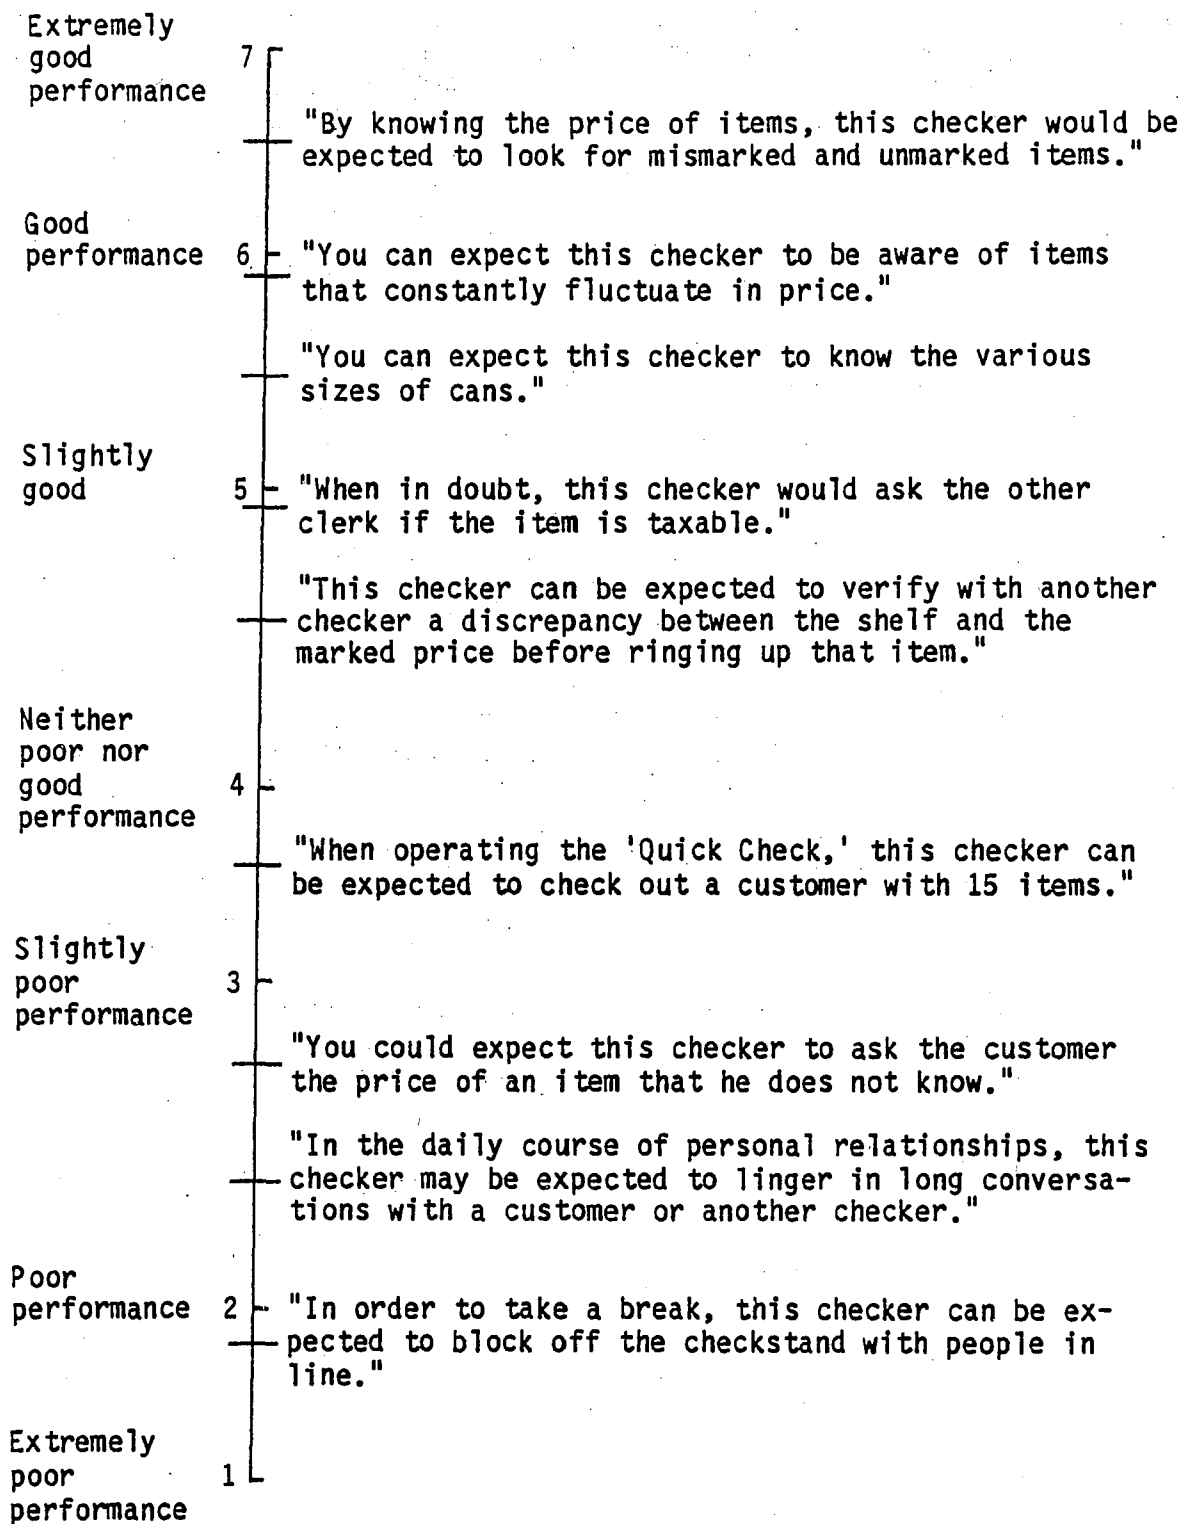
Extremely good performance 7

"By knowing the price of items, this checker would be expected to look for mismarked and unmarked items."

Good performance 6

"You can expect this checker to be aware of items that constantly fluctuate in price."

"You can expect this checker to know the various sizes of cans."

Slightly good 5

"When in doubt, this checker would ask the other clerk if the item is taxable."

"This checker can be expected to verify with another checker a discrepancy between the shelf and the marked price before ringing up that item."

Neither poor nor good performance 4

"When operating the 'Quick Check,' this checker can be expected to check out a customer with 15 items."

Slightly poor performance 3

"You could expect this checker to ask the customer the price of an item that he does not know."

"In the daily course of personal relationships, this checker may be expected to linger in long conversations with a customer or another checker."

Poor performance 2

"In order to take a break, this checker can be expected to block off the checkstand with people in line."

Extremely poor performance 1